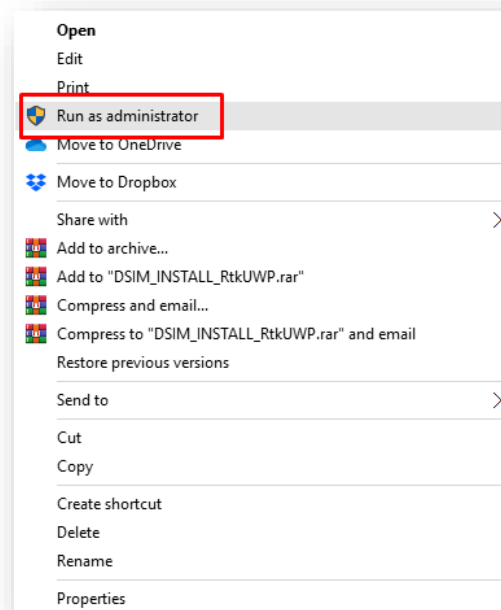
Open
Edit
Print
Run as administrator
Move to OneDrive
Move to Dropbox
Share with
Add to archive...
Add to "DSIM_INSTALL_RtkUWP.rar"
Compress and email...
Compress to "DSIM_INSTALL_RtkUWP.rar" and email
Restore previous versions
Send to
Cut
Copy
Create shortcut
Delete
Rename
Properties